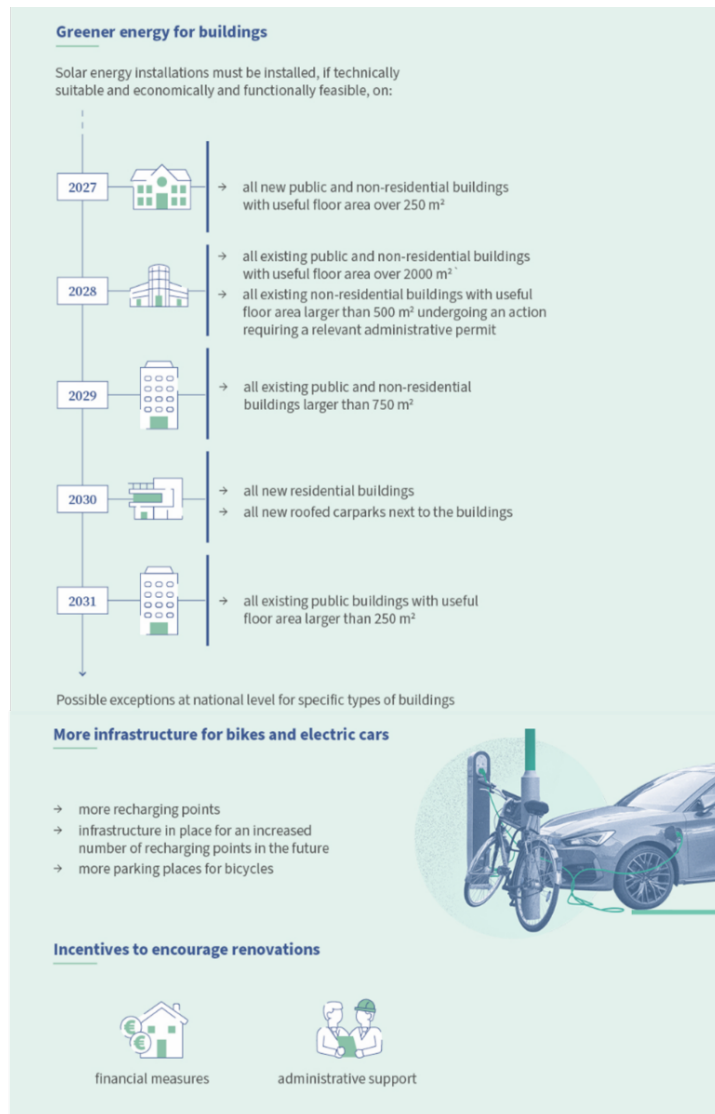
Greener energy for buildings

Solar energy installations must be installed, if technically suitable and economically and functionally feasible, on:

2027

→ all new public and non-residential buildings with useful floor area over 250 m²

2028

→ all existing public and non-residential buildings with useful floor area over 2000 m²

→ all existing non-residential buildings with useful floor area larger than 500 m² undergoing an action requiring a relevant administrative permit

2029

→ all existing public and non-residential buildings larger than 750 m²

2030

→ all new residential buildings

→ all new roofed carparks next to the buildings

2031

→ all existing public buildings with useful floor area larger than 250 m²

Possible exceptions at national level for specific types of buildings

More infrastructure for bikes and electric cars

→ more recharging points

→ infrastructure in place for an increased number of recharging points in the future

→ more parking places for bicycles

Incentives to encourage renovations

financial measures

administrative support